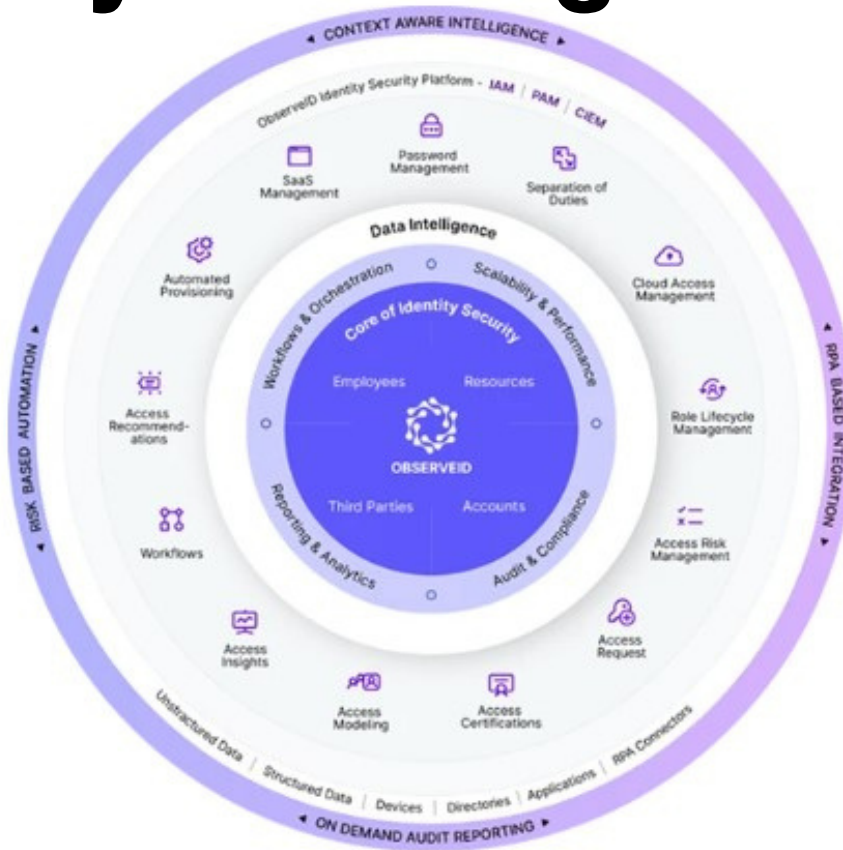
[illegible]

◂ CONTEXT AWARE INTELLIGENCE ▸

ObserveID Identity Security Platform - IAM | PAM | CIEM

Password Management

SaaS Management

Separation of Duties

Data Intelligence

Automated Provisioning

Cloud Access Management

Workflows & Orchestration

Scalability & Performance

Core of Identity Security

Employees

Resources

OBSERVEID

Third Parties

Accounts

Reporting & Analytics

Audit & Compliance

Access Recommendations

Role Lifecycle Management

Workflows

Access Risk Management

Access Insights

Access Request

Access Modeling

Access Certifications

Unstructured Data | Structured Data | Devices | Directories | Applications | RPA Connectors

◂ ON DEMAND AUDIT REPORTING ▸

◂ RISK BASED AUTOMATION ▸

◂ RPA BASED INTEGRATION ▸